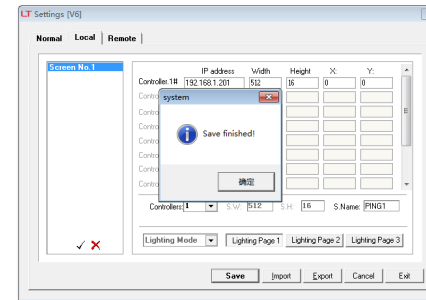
LT Settings [V6]

Normal | Local | Remote

Screen No.1

IP address Width Height X: Y:

Controller.1# 192.168.1.201 512 16 0 0

Contro

Contro

Contro

Contro

Contro

Contro

Contro

system

Save finished!

确定

Controllers: 1 S.W: 512 S.H: 16 S.Name: PING1

✓ ✗

Lighting Mode | Lighting Page 1 | Lighting Page 2 | Lighting Page 3

Save | Import | Export | Cancel | Exit